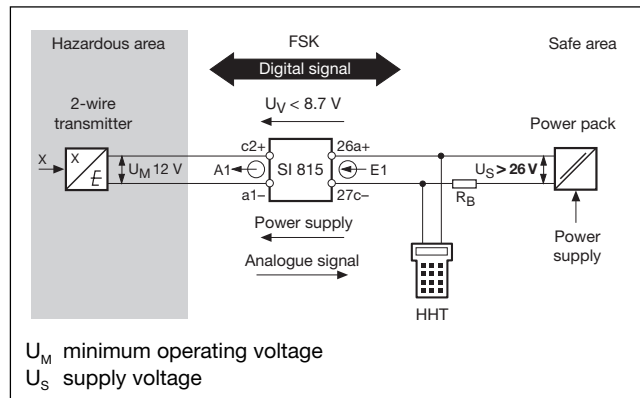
Hazardous area

FSK

Digital signal

Safe area

$U_V$ < 8.7 V

2-wire transmitter

Power pack

X

X

$I$

$U_M$ 12 V

c2+

26a+

A1

SI 815

E1

$U_S$ > 26 V

a1–

27c–

$R_B$

Power supply

Analogue signal

Power supply

HHT

$U_M$ minimum operating voltage
$U_S$ supply voltage